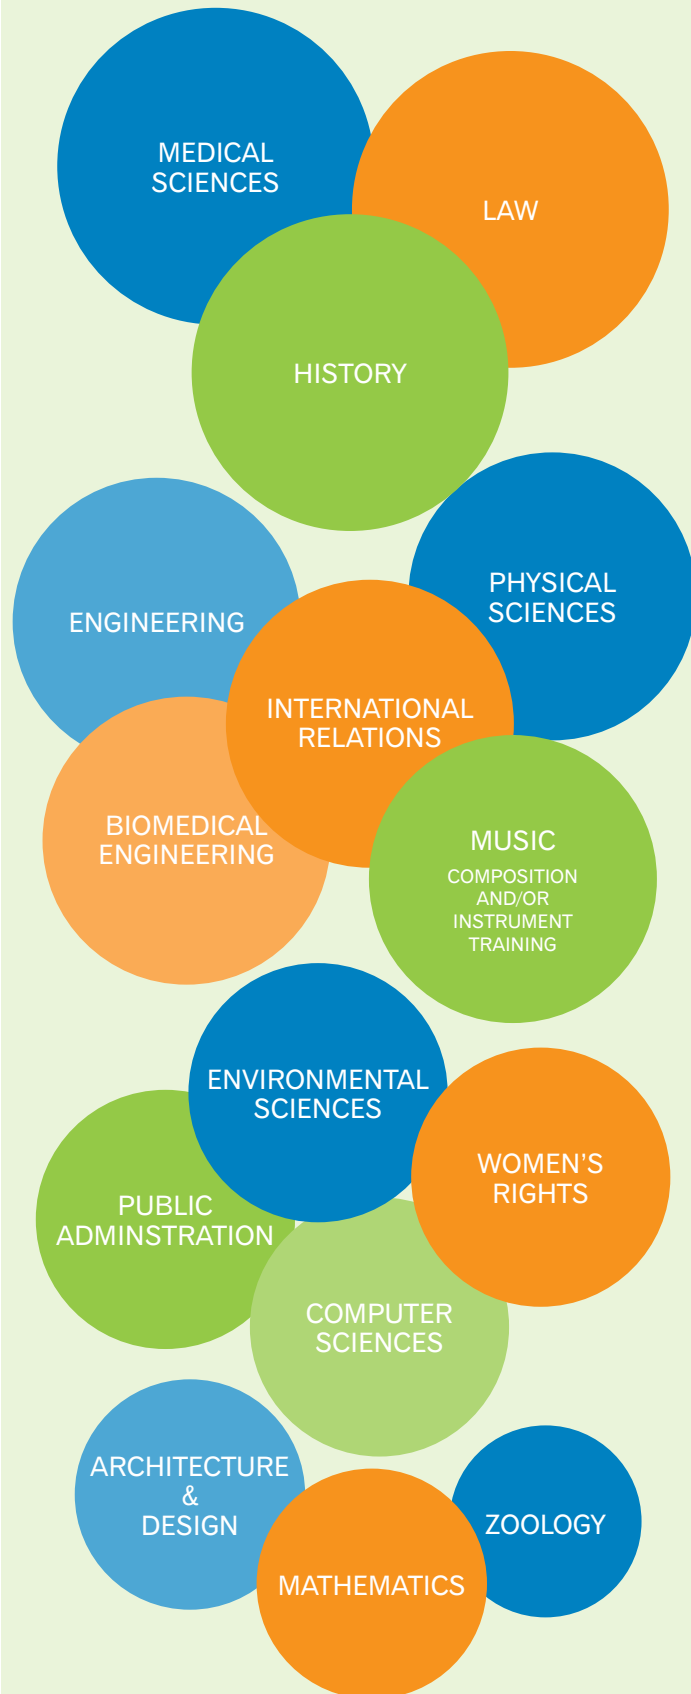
MEDICAL SCIENCES

LAW

HISTORY

ENGINEERING

PHYSICAL SCIENCES

INTERNATIONAL RELATIONS

BIOMEDICAL ENGINEERING

MUSIC
COMPOSITION AND/OR INSTRUMENT TRAINING

ENVIRONMENTAL SCIENCES

WOMEN'S RIGHTS

PUBLIC ADMINSTRATION

COMPUTER SCIENCES

ARCHITECTURE & DESIGN

ZOOLOGY

MATHEMATICS